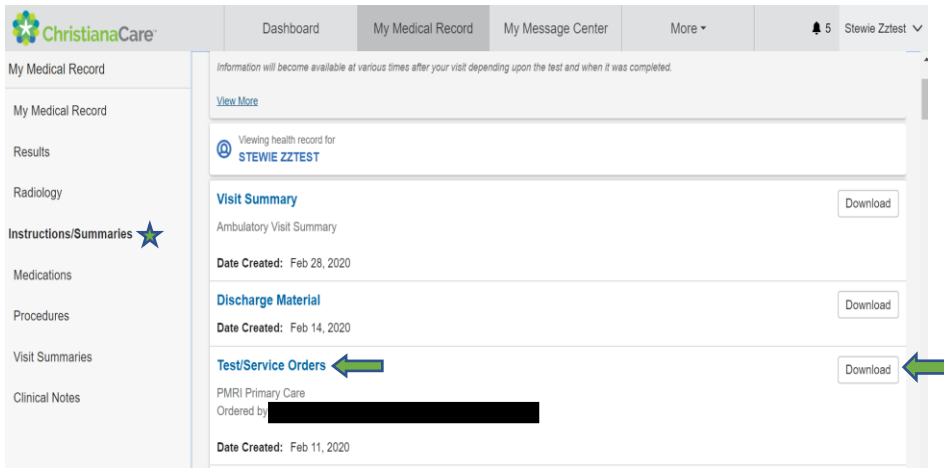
ChristianaCare

Dashboard | My Medical Record | My Message Center | More ▾ | 5 | Stewie Zztest

My Medical Record

My Medical Record

Results

Radiology

Instructions/Summaries

Medications

Procedures

Visit Summaries

Clinical Notes

Information will become available at various times after your visit depending upon the test and when it was completed.

View More

Viewing health record for
STEWIE ZZTEST

Visit Summary
Ambulatory Visit Summary
Date Created: Feb 28, 2020
Download

Discharge Material
Date Created: Feb 14, 2020
Download

Test/Service Orders
PMRI Primary Care
Ordered by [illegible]
Date Created: Feb 11, 2020
Download